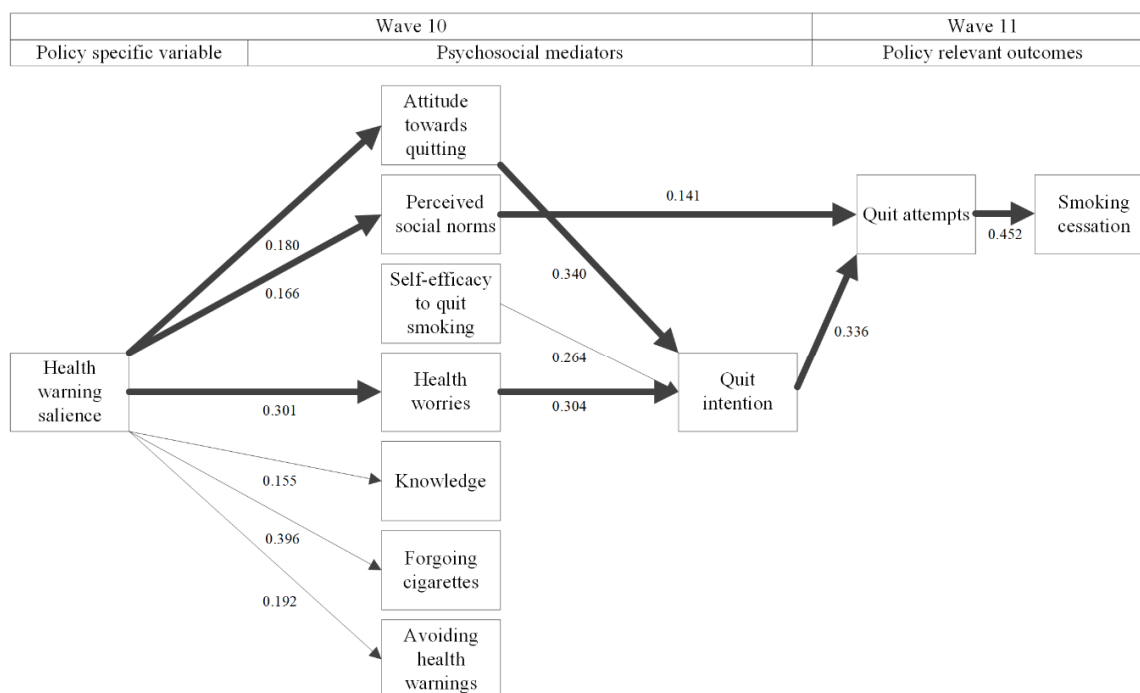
| Wave 10 | | Wave 11 |
|---|---|---|
| Policy specific variable | Psychosocial mediators | Policy relevant outcomes |

Attitude towards quitting

Perceived social norms

0.141

Quit attempts

Smoking cessation

0.452

0.180

0.166

Self-efficacy to quit smoking

0.340

0.336

0.264

Health warning salience

Health worries

Quit intention

0.301

0.304

0.155

Knowledge

0.396

Forgoing cigarettes

0.192

Avoiding health warnings